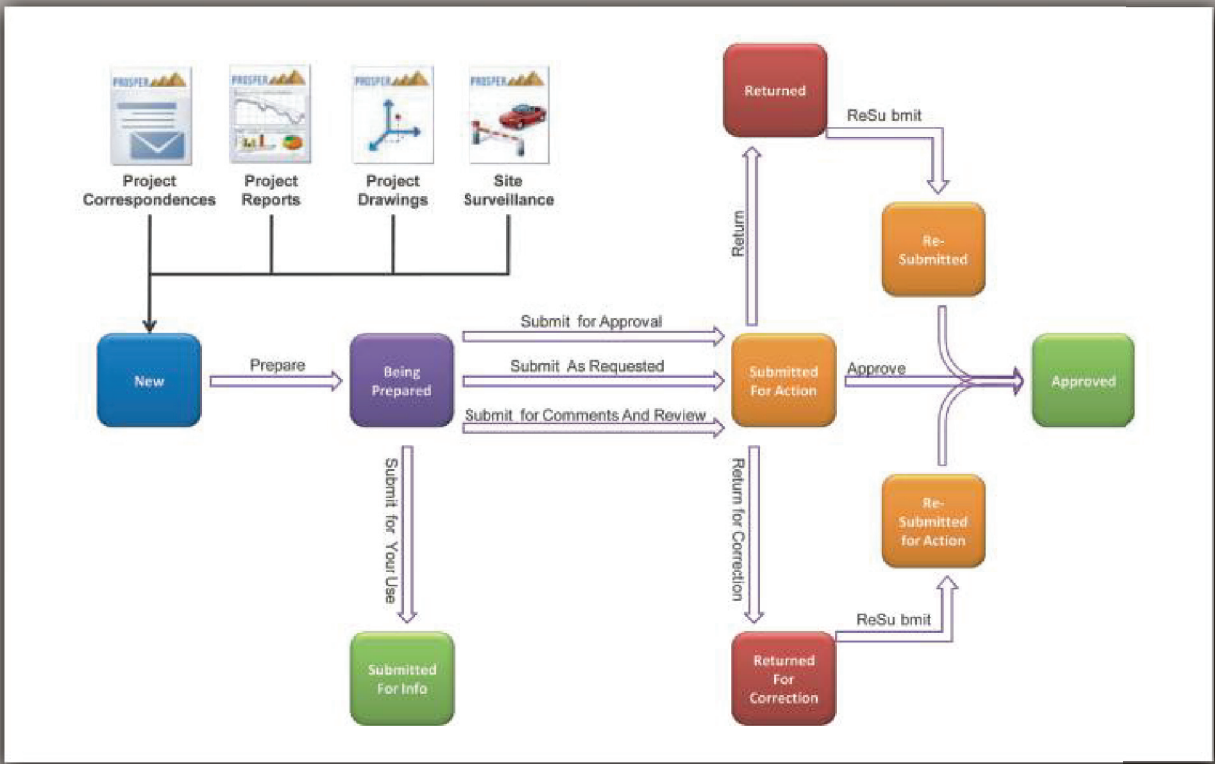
PROSPER

Project Correspondences

PROSPER

Project Reports

PROSPER

Project Drawings

PROSPER

Site Surveillance

Returned

ReSu bmit

Re-Submitted

Return

New

Prepare

Being Prepared

Submit for Approval

Submit As Requested

Submit for Comments And Review

Submitted For Action

Approve

Approved

Submit for Your Use

Return for Correction

Re-Submitted for Action

ReSu bmit

Submitted For Info

Returned For Correction